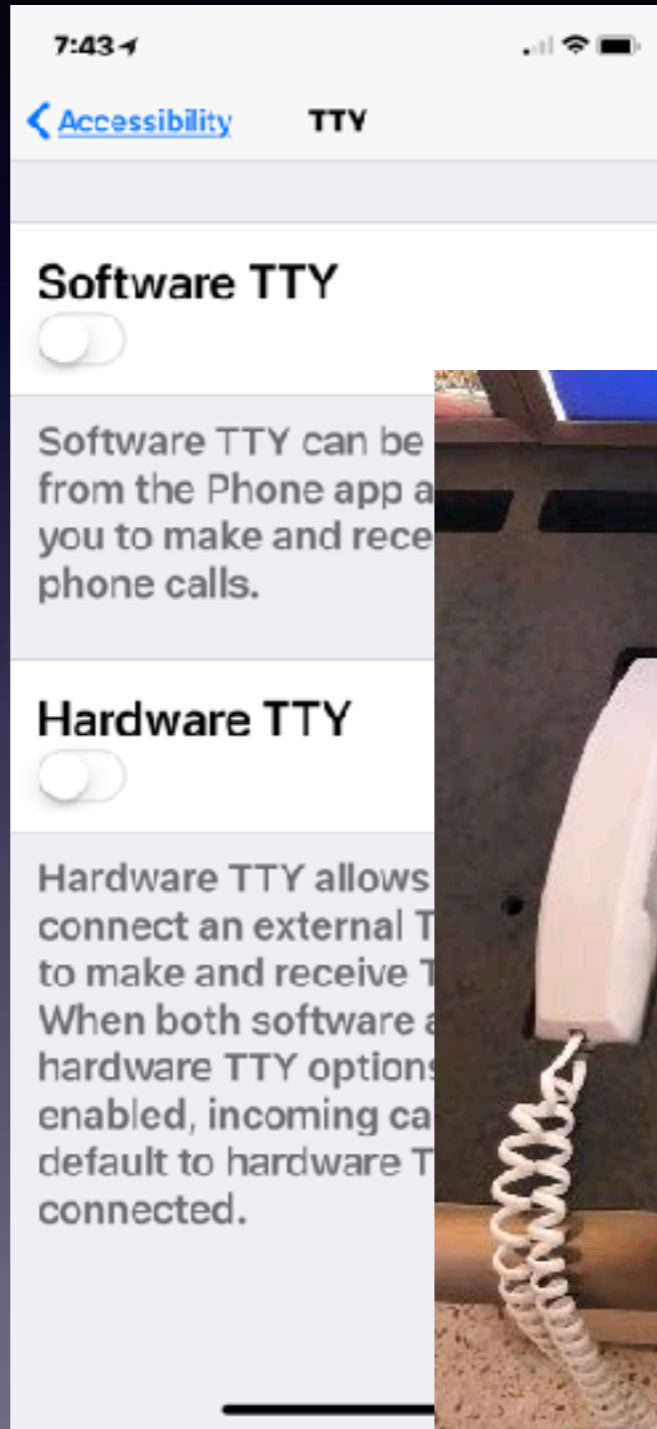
7:43

Accessibility TTY

Software TTY

Software TTY can be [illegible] from the Phone app a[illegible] you to make and rece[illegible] phone calls.

Hardware TTY

Hardware TTY allows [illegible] connect an external T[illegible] to make and receive T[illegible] When both software a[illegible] hardware TTY option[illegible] enabled, incoming ca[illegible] default to hardware T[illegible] connected.